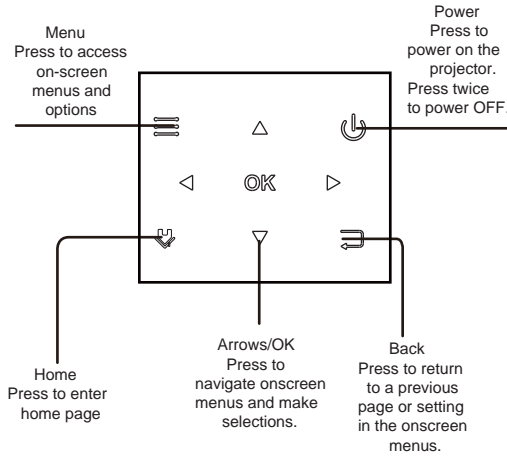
Menu
Press to access on-screen menus and options

Power
Press to power on the projector. Press twice to power OFF.

OK

Home
Press to enter home page

Arrows/OK
Press to navigate onscreen menus and make selections.

Back
Press to return to a previous page or setting in the onscreen menus.